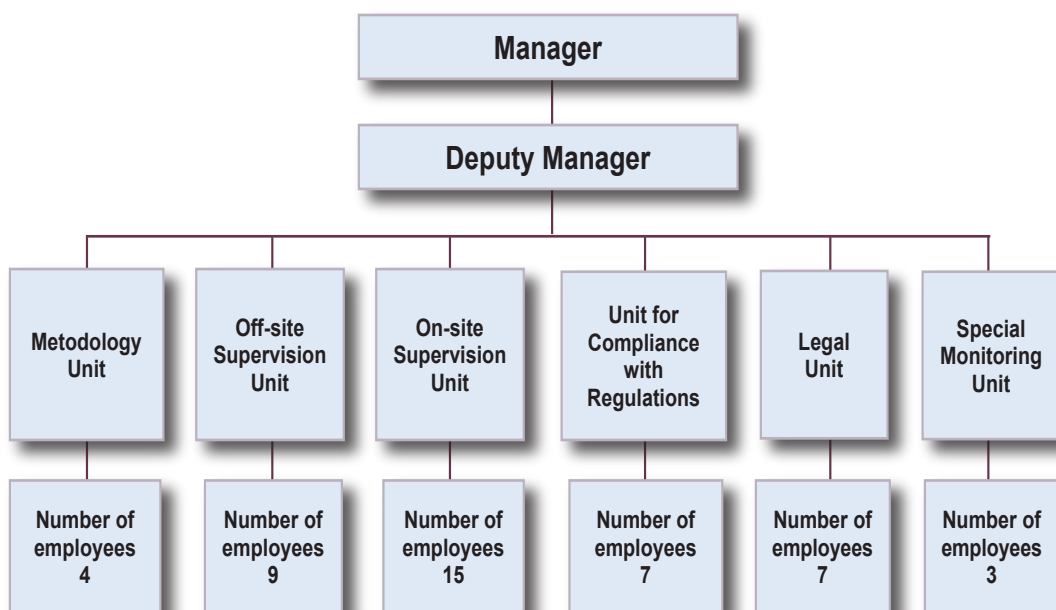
Manager

Deputy Manager

Metodology Unit

Off-site Supervision Unit

On-site Supervision Unit

Unit for Compliance with Regulations

Legal Unit

Special Monitoring Unit

Number of employees 4

Number of employees 9

Number of employees 15

Number of employees 7

Number of employees 7

Number of employees 3